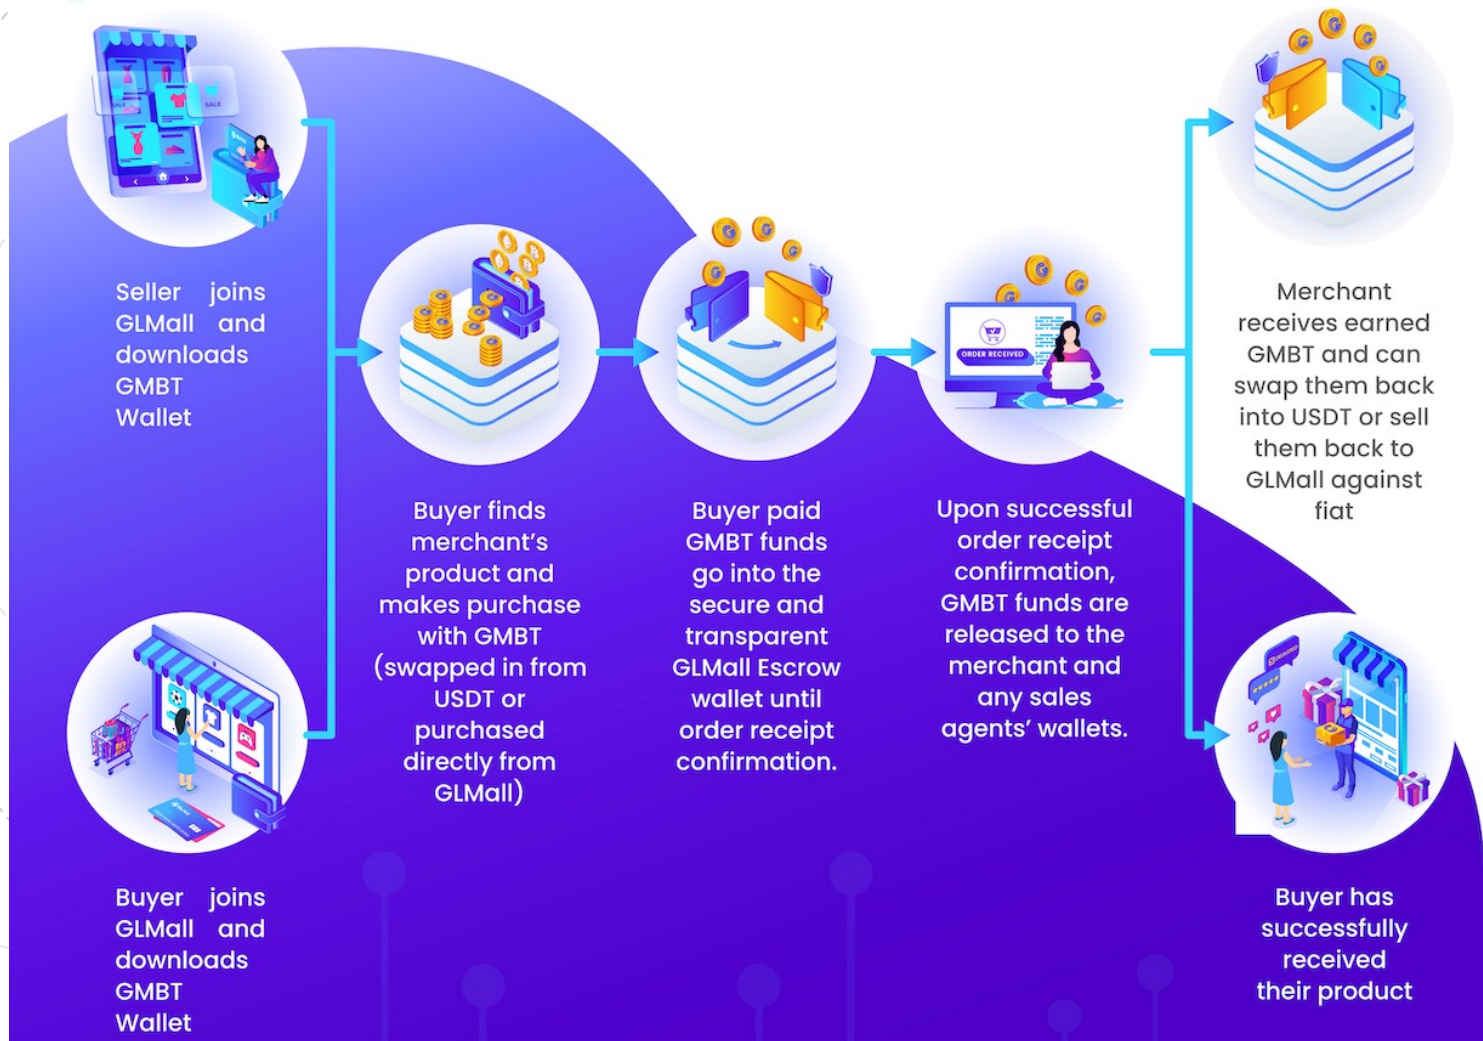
Seller joins GLMall and downloads GMBT Wallet

Buyer joins GLMall and downloads GMBT Wallet

Buyer finds merchant's product and makes purchase with GMBT (swapped in from USDT or purchased directly from GLMall)

Buyer paid GMBT funds go into the secure and transparent GLMall Escrow wallet until order receipt confirmation.

ORDER RECEIVED

Upon successful order receipt confirmation, GMBT funds are released to the merchant and any sales agents' wallets.

Merchant receives earned GMBT and can swap them back into USDT or sell them back to GLMall against fiat

Buyer has successfully received their product